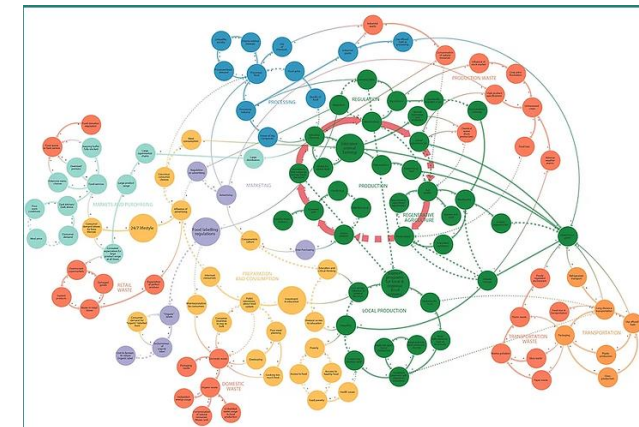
PROCESSING

REGULATION

PRODUCTION WASTE

PRODUCTION

REGENERATIVE AGRICULTURE

MARKETING

MARKETS AND PURCHASING

24/7 lifestyle

Food labelling regulations

RETAIL WASTE

PREPARATION AND CONSUMPTION

LOCAL PRODUCTION

DOMESTIC WASTE

TRANSPORTATION WASTE

TRANSPORTATION